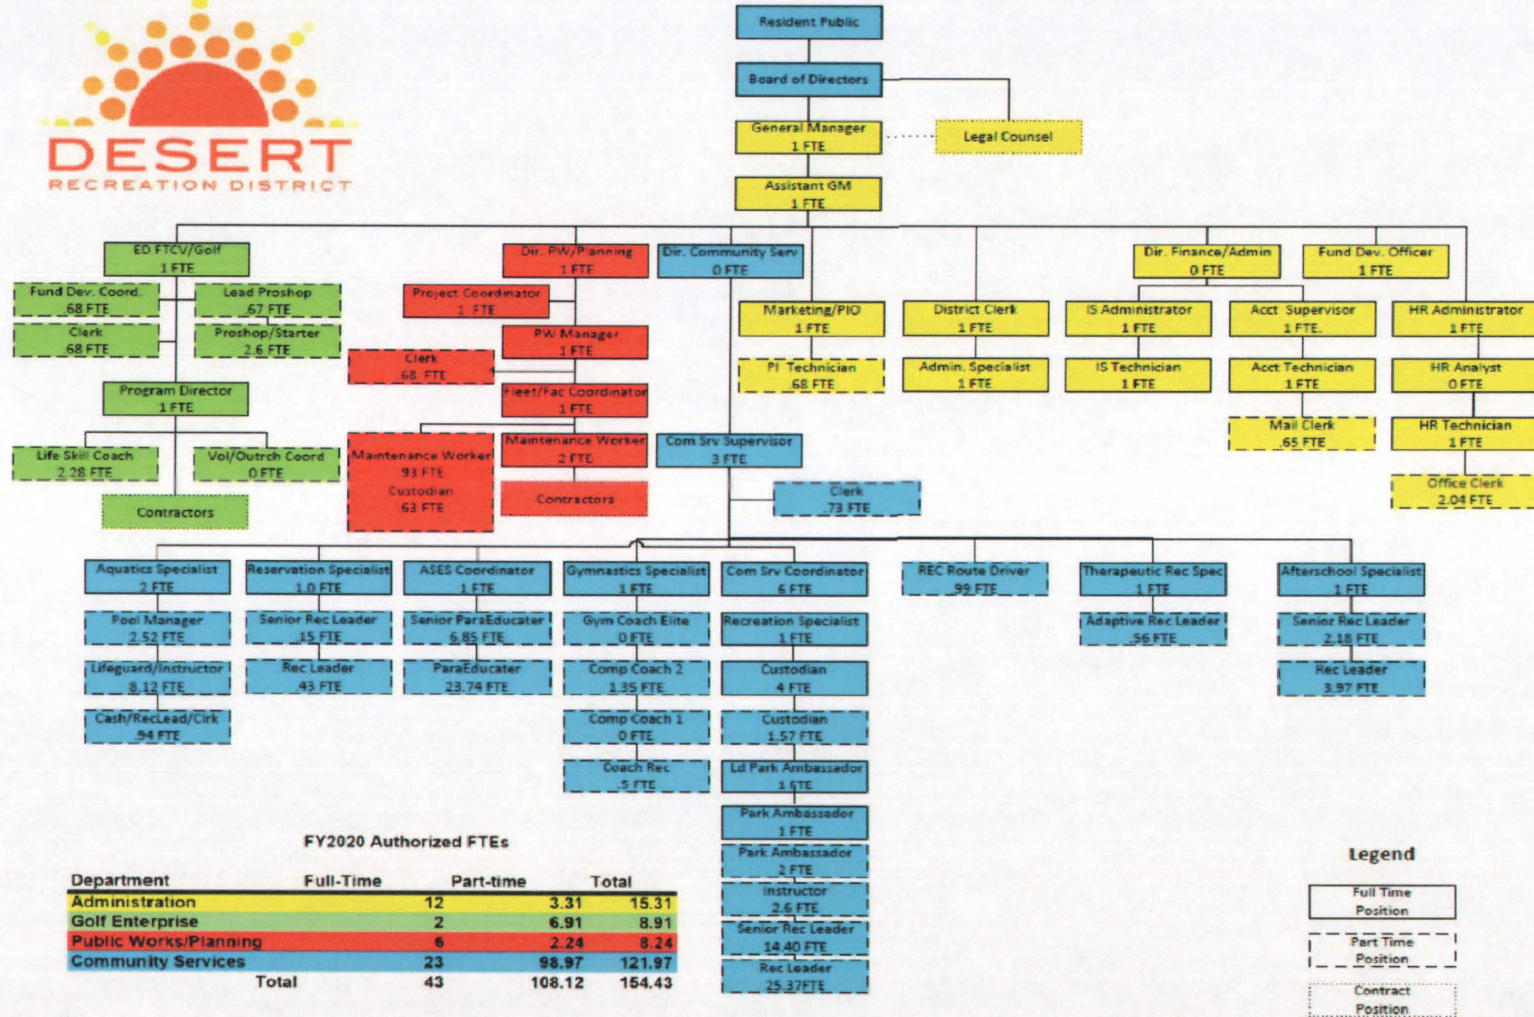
DESERT
RECREATION DISTRICT

Resident Public

Board of Directors

General Manager
1 FTE

Legal Counsel

Assistant GM
1 FTE

ED FTCV/Golf
1 FTE

Fund Dev. Coord.
.68 FTE

Lead Proshop
.67 FTE

Clerk
.68 FTE

Proshop/Starter
2.6 FTE

Program Director
1 FTE

Life Skill Coach
2.28 FTE

Vol/Outrch Coord
0 FTE

Contractors

Dir. PW/Planning
1 FTE

Project Coordinator
1 FTE

PW Manager
1 FTE

Clerk
.68 FTE

Fleet/Fac Coordinator
1 FTE

Maintenance Worker
.93 FTE
Custodian
.63 FTE

Maintenance Worker
2 FTE

Contractors

Dir. Community Serv
0 FTE

Com Srv Supervisor
3 FTE

Clerk
.73 FTE

Marketing/PIO
1 FTE

PI Technician
.68 FTE

District Clerk
1 FTE

Admin. Specialist
1 FTE

Dir. Finance/Admin
0 FTE

IS Administrator
1 FTE

IS Technician
1 FTE

Acct Supervisor
1 FTE.

Acct Technician
1 FTE

Mail Clerk
.65 FTE

Fund Dev. Officer
1 FTE

HR Administrator
1 FTE

HR Analyst
0 FTE

HR Technician
1 FTE

Office Clerk
2.04 FTE

Aquatics Specialist
2 FTE

Pool Manager
2.52 FTE

Lifeguard/Instructor
8.12 FTE

Cash/RecLead/Clrk
.94 FTE

Reservation Specialist
1.0 FTE

Senior Rec Leader
.15 FTE

Rec Leader
.43 FTE

ASES Coordinator
1 FTE

Senior ParaEducater
6.85 FTE

ParaEducater
23.74 FTE

Gymnastics Specialist
1 FTE

Gym Coach Elite
0 FTE

Comp Coach 2
1.35 FTE

Comp Coach 1
0 FTE

Coach Rec
.5 FTE

Com Srv Coordinator
6 FTE

Recreation Specialist
1 FTE

Custodian
4 FTE

Custodian
1.57 FTE

Ld Park Ambassador
1 FTE

Park Ambassador
1 FTE

Park Ambassador
2 FTE

Instructor
2.6 FTE

Senior Rec Leader
14.40 FTE

Rec Leader
25.37FTE

REC Route Driver
.99 FTE

Therapeutic Rec Spec
1 FTE

Adaptive Rec Leader
.56 FTE

Afterschool Specialist
1 FTE

Senior Rec Leader
2.18 FTE

Rec Leader
3.97 FTE

FY2020 Authorized FTEs

| Department | Full-Time | Part-time | Total |
|---|---|---|---|
| Administration | 12 | 3.31 | 15.31 |
| Golf Enterprise | 2 | 6.91 | 8.91 |
| Public Works/Planning | 6 | 2.24 | 8.24 |
| Community Services | 23 | 98.97 | 121.97 |
| Total | 43 | 108.12 | 154.43 |

Legend
Full Time Position
Part Time Position
Contract Position